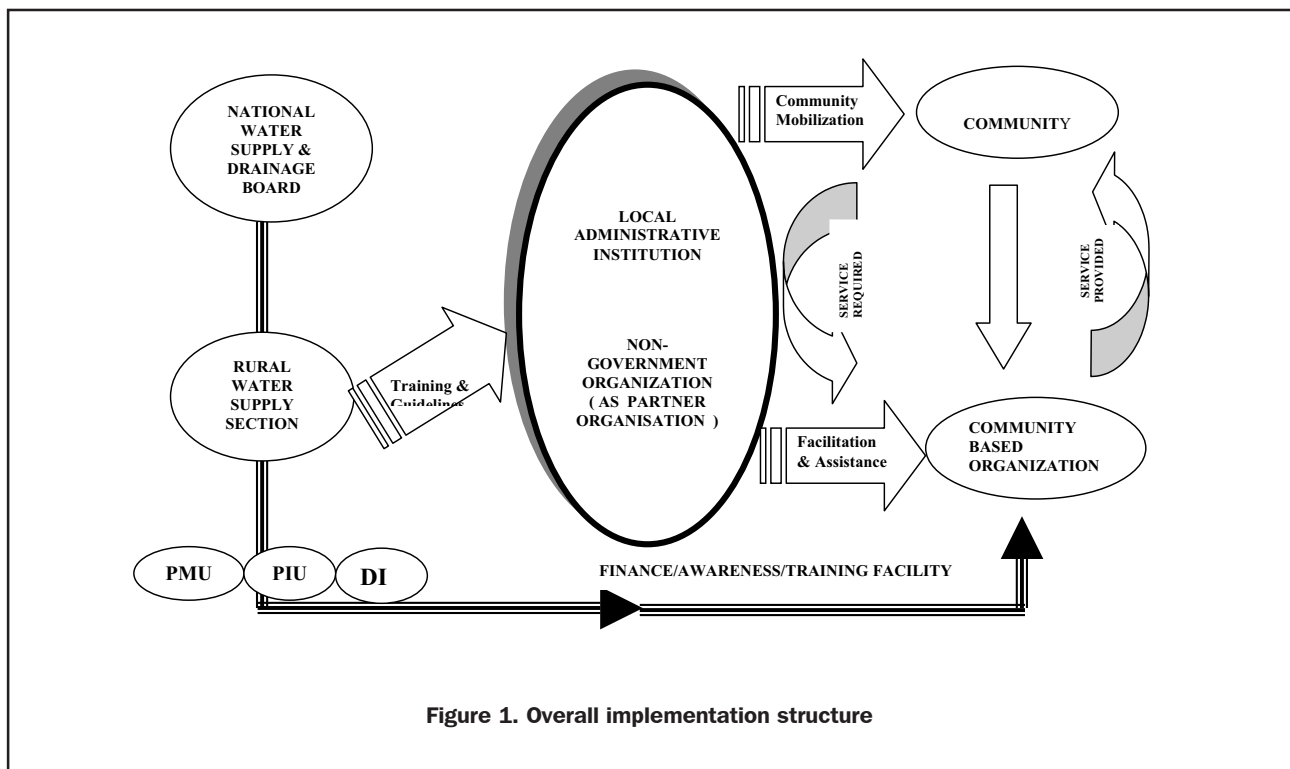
NATIONAL WATER SUPPLY & DRAINAGE BOARD

RURAL WATER SUPPLY SECTION

Training & Guidelines

LOCAL ADMINISTRATIVE INSTITUTION

NON-GOVERNMENT ORGANIZATION ( AS PARTNER ORGANISATION )

Community Mobilization

COMMUNITY

SERVICE REQUIRED

SERVICE PROVIDED

Facilitation & Assistance

COMMUNITY BASED ORGANIZATION

PMU

PIU

DI

FINANCE/AWARENESS/TRAINING FACILITY

Figure 1. Overall implementation structure